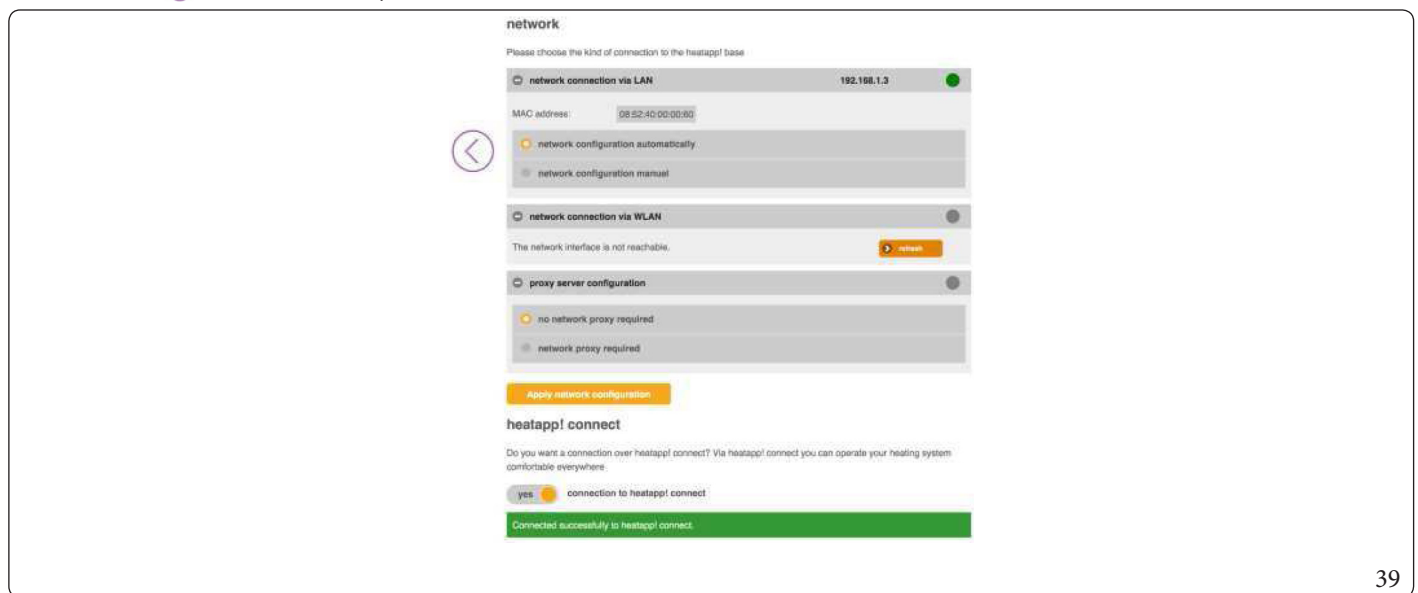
network

Please choose the kind of connection to the heatapp! base

network connection via LAN 192.168.1.3

MAC address: 08:52:40:00:00:60

network configuration automatically

network configuration manual

network connection via WLAN

The network interface is not reachable.

refresh

proxy server configuration

no network proxy required

network proxy required

Apply network configuration

heatapp! connect

Do you want a connection over heatapp! connect? Via heatapp! connect you can operate your heating system comfortable everywhere

yes connection to heatapp! connect

Connected successfully to heatapp! connect.

39